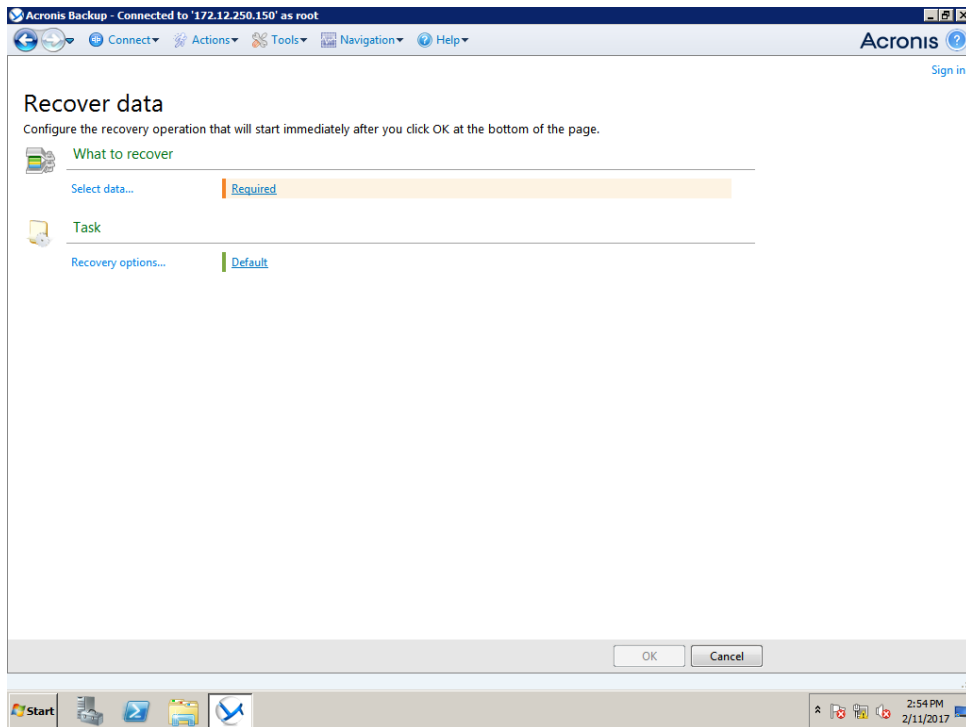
Acronis Backup - Connected to '172.12.250.150' as root

Connect▾ Actions▾ Tools▾ Navigation▾ Help▾

Acronis

Sign in

Recover data

Configure the recovery operation that will start immediately after you click OK at the bottom of the page.

What to recover

Select data... Required

Task

Recovery options... Default

OK Cancel

Start

2:54 PM
2/11/2017